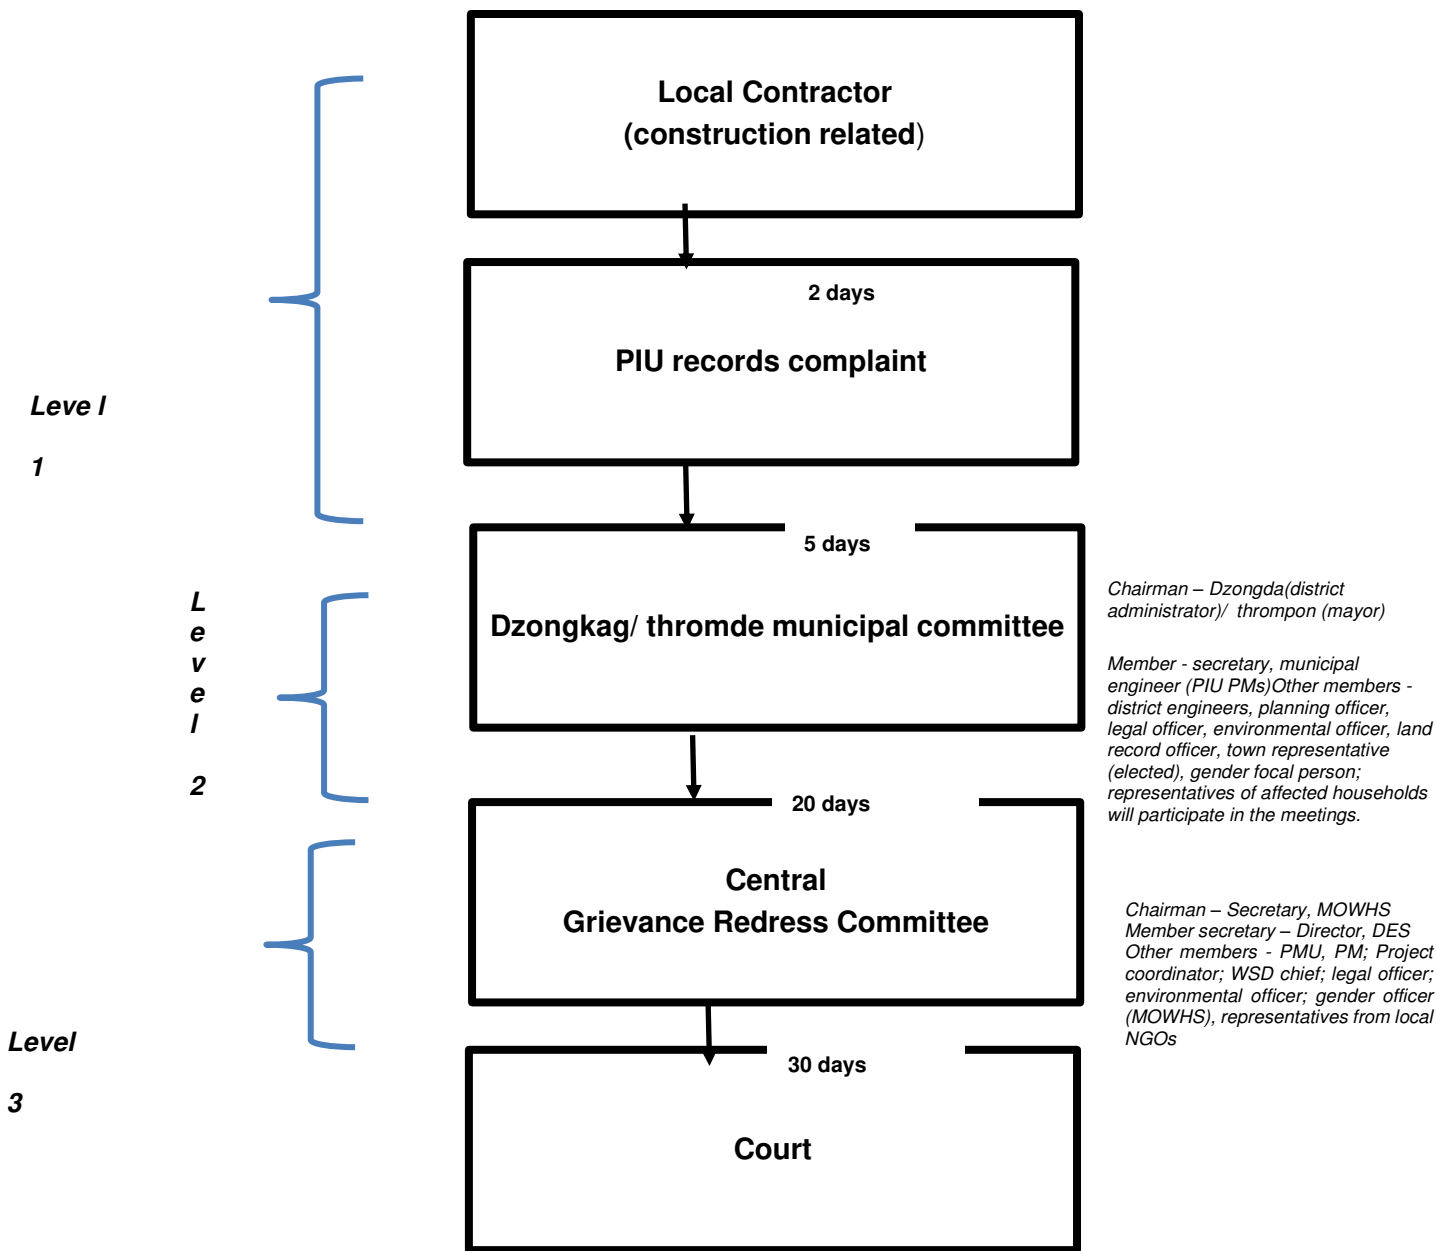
Local Contractor
(construction related)

2 days

PIU records complaint

Leve l

1

5 days

Dzongkag/ thromde municipal committee

L
e
v
e
l

2

Chairman – Dzongda(district administrator)/ thrompon (mayor)

Member - secretary, municipal engineer (PIU PMs)Other members - district engineers, planning officer, legal officer, environmental officer, land record officer, town representative (elected), gender focal person; representatives of affected households will participate in the meetings.

20 days

Central
Grievance Redress Committee

Chairman – Secretary, MOWHS
Member secretary – Director, DES
Other members - PMU, PM; Project coordinator; WSD chief; legal officer; environmental officer; gender officer (MOWHS), representatives from local NGOs

Level

3

30 days

Court